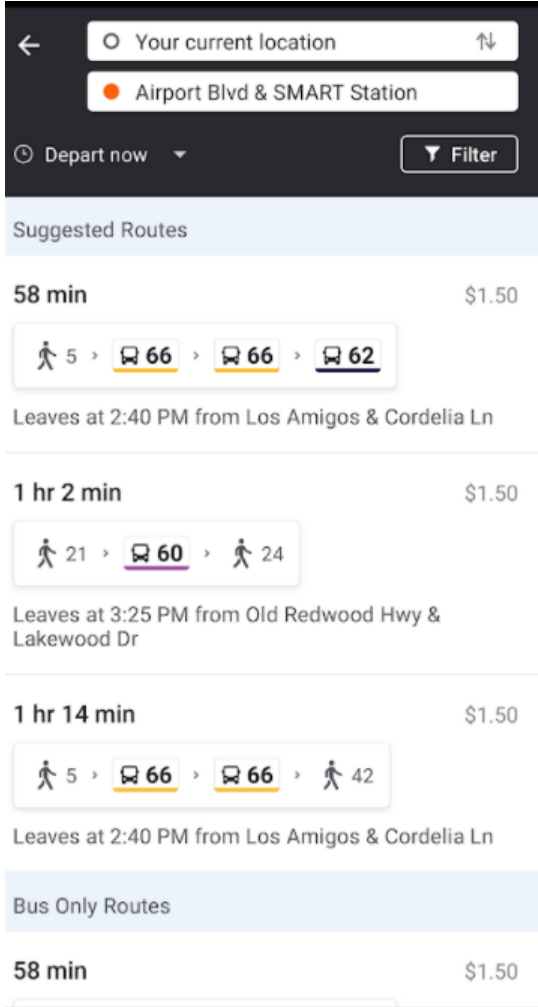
Your current location

Airport Blvd & SMART Station

Depart now

Filter

Suggested Routes

58 min

$1.50

5 › 66 › 66 › 62

Leaves at 2:40 PM from Los Amigos & Cordelia Ln

1 hr 2 min

$1.50

21 › 60 › 24

Leaves at 3:25 PM from Old Redwood Hwy & Lakewood Dr

1 hr 14 min

$1.50

5 › 66 › 66 › 42

Leaves at 2:40 PM from Los Amigos & Cordelia Ln

Bus Only Routes

58 min

$1.50